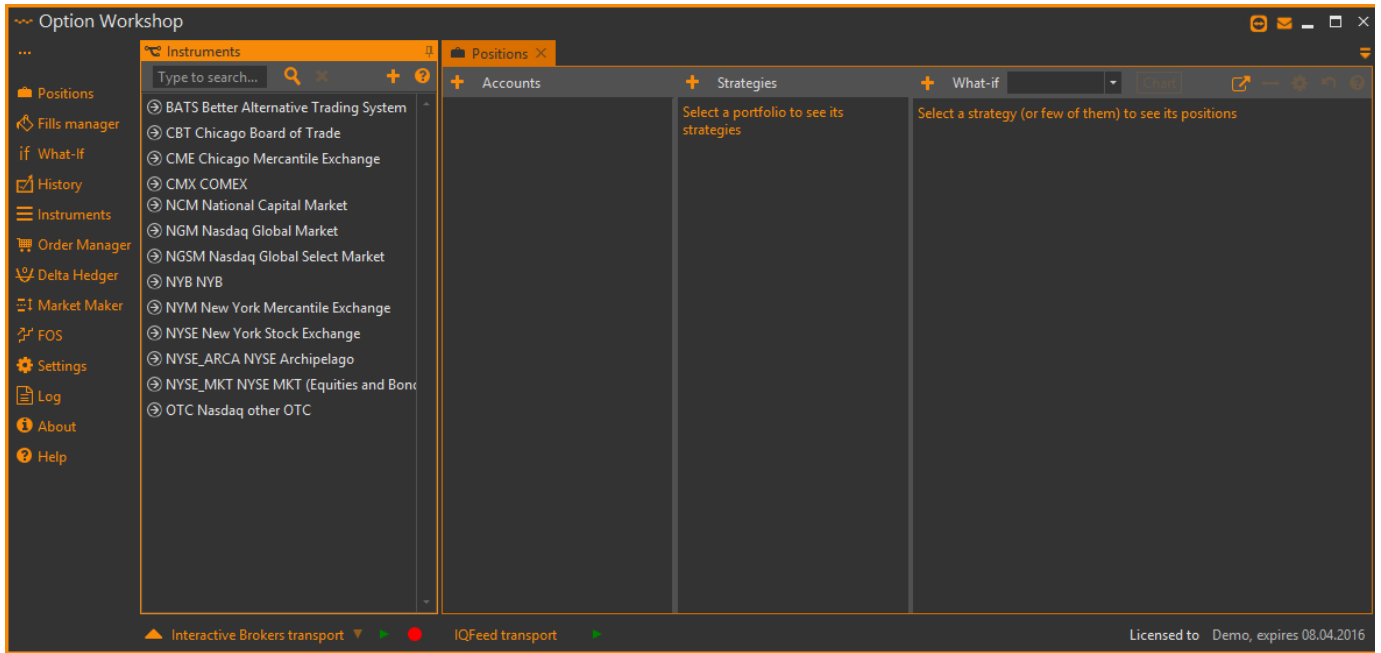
Option Workshop

...

Positions
Fills manager
What-If
History
Instruments
Order Manager
Delta Hedger
Market Maker
FOS
Settings
Log
About
Help

Instruments

Type to search...

BATS Better Alternative Trading System
CBT Chicago Board of Trade
CME Chicago Mercantile Exchange
CMX COMEX
NCM National Capital Market
NGM Nasdaq Global Market
NGSM Nasdaq Global Select Market
NYB NYB
NYM New York Mercantile Exchange
NYSE New York Stock Exchange
NYSE_ARCA NYSE Archipelago
NYSE_MKT NYSE MKT (Equities and Bonc
OTC Nasdaq other OTC

Positions

Accounts

Strategies

Select a portfolio to see its strategies

What-if

Clear

Select a strategy (or few of them) to see its positions

Interactive Brokers transport

IQFeed transport

Licensed to Demo, expires 08.04.2016